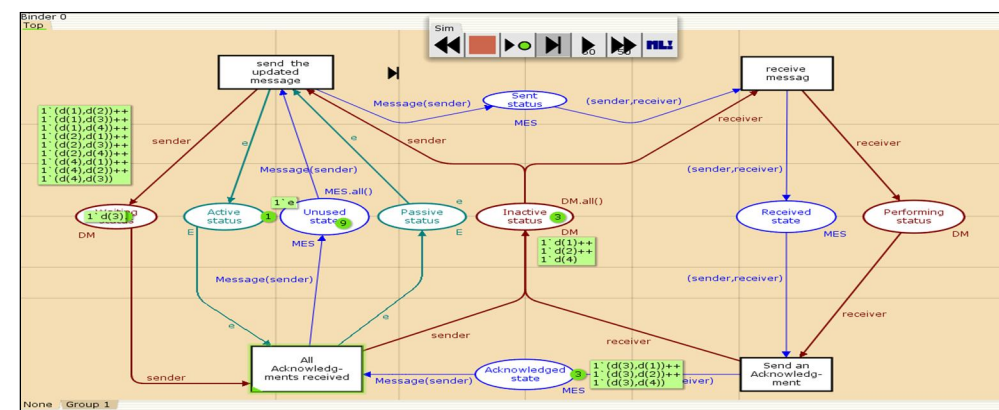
Binder 0
Top

Sim
50 50

send the updated message

receive messag

Message(sender)
Sent status
(sender,receiver)
MES

1`(d(1),d(2))++
1`(d(1),d(3))++
1`(d(1),d(4))++
1`(d(2),d(1))++
1`(d(2),d(3))++
1`(d(2),d(4))++
1`(d(4),d(1))++
1`(d(4),d(2))++
1`(d(4),d(3))

sender
e
Message(sender)
e
sender
receiver
receiver

MES.all()
DM.all()
(sender,receiver)

1`d(3)
DM
Active status
1
1`e
Unused state
9
Passive status
Inactive status
3
DM
Received state
Performing status
E
MES
E
MES
DM

1`d(1)++
1`d(2)++
1`d(4)

Message(sender)
(sender,receiver)
e
e
sender
receiver
receiver

sender
All Acknowledg-ments received
Message(sender)
Acknowledged state
3
MES
1`(d(3),d(1))++
1`(d(3),d(2))++
1`(d(3),d(4))
eiver)
Send an Acknowledg-ment

None Group 1